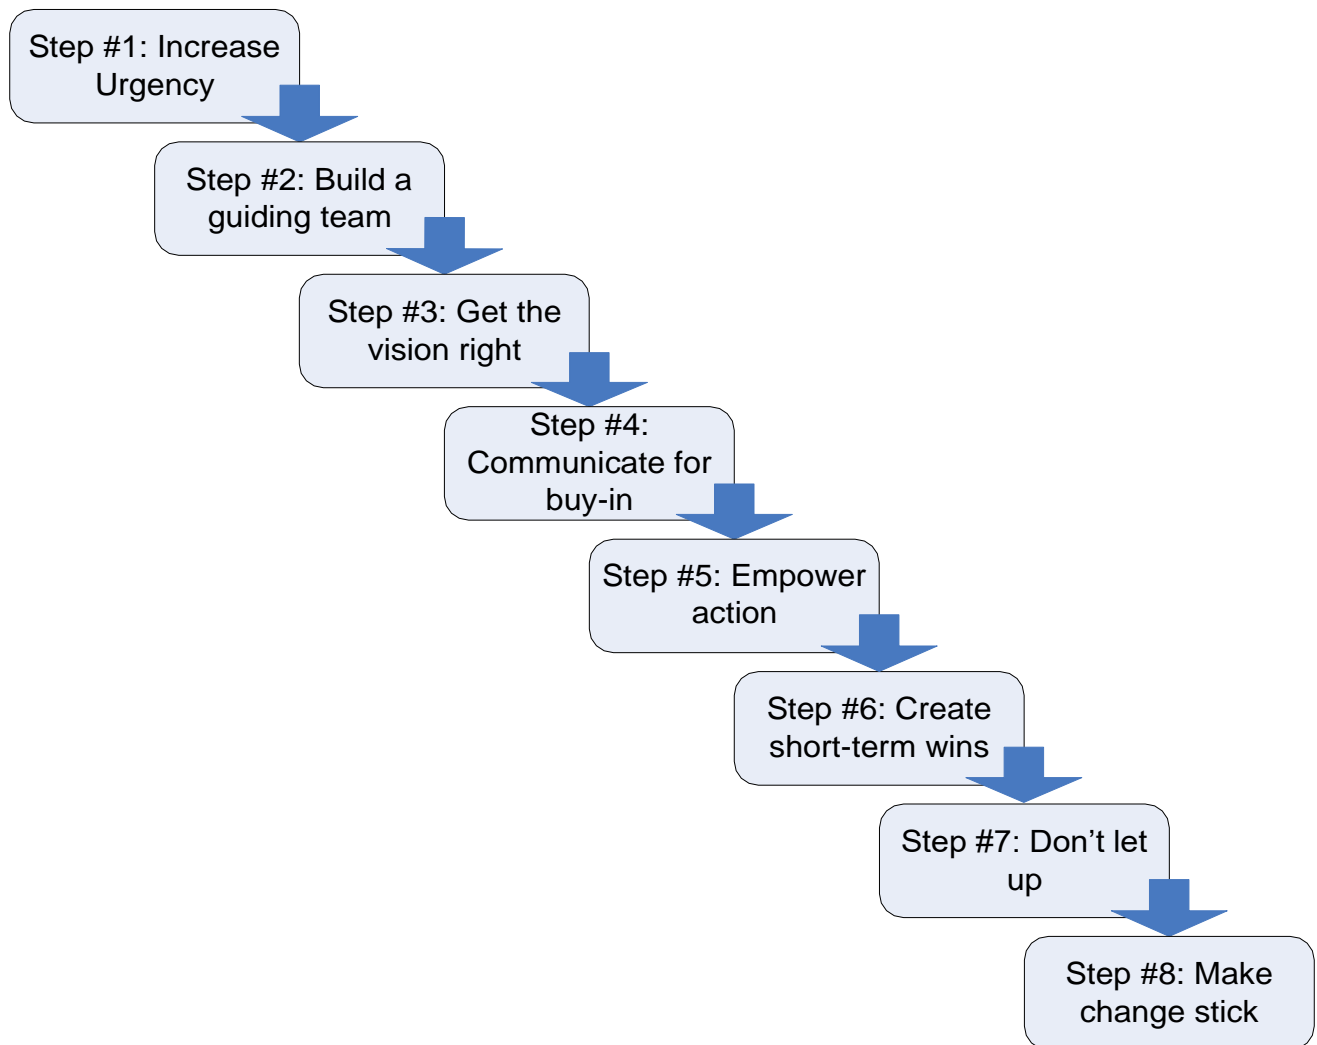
Step #1: Increase Urgency

Step #2: Build a guiding team

Step #3: Get the vision right

Step #4: Communicate for buy-in

Step #5: Empower action

Step #6: Create short-term wins

Step #7: Don’t let up

Step #8: Make change stick